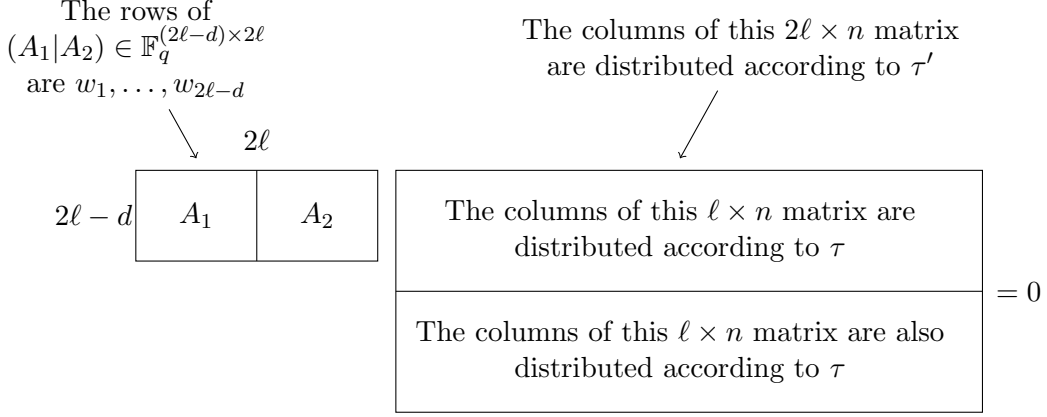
The rows of $(A_1|A_2) \in \mathbb{F}_q^{(2\ell-d)\times 2\ell}$ are $w_1, \dots, w_{2\ell-d}$

The columns of this $2\ell \times n$ matrix are distributed according to $\tau'$

$2\ell$

$2\ell - d$

$A_1$

$A_2$

The columns of this $\ell \times n$ matrix are distributed according to $\tau$

The columns of this $\ell \times n$ matrix are also distributed according to $\tau$

$= 0$